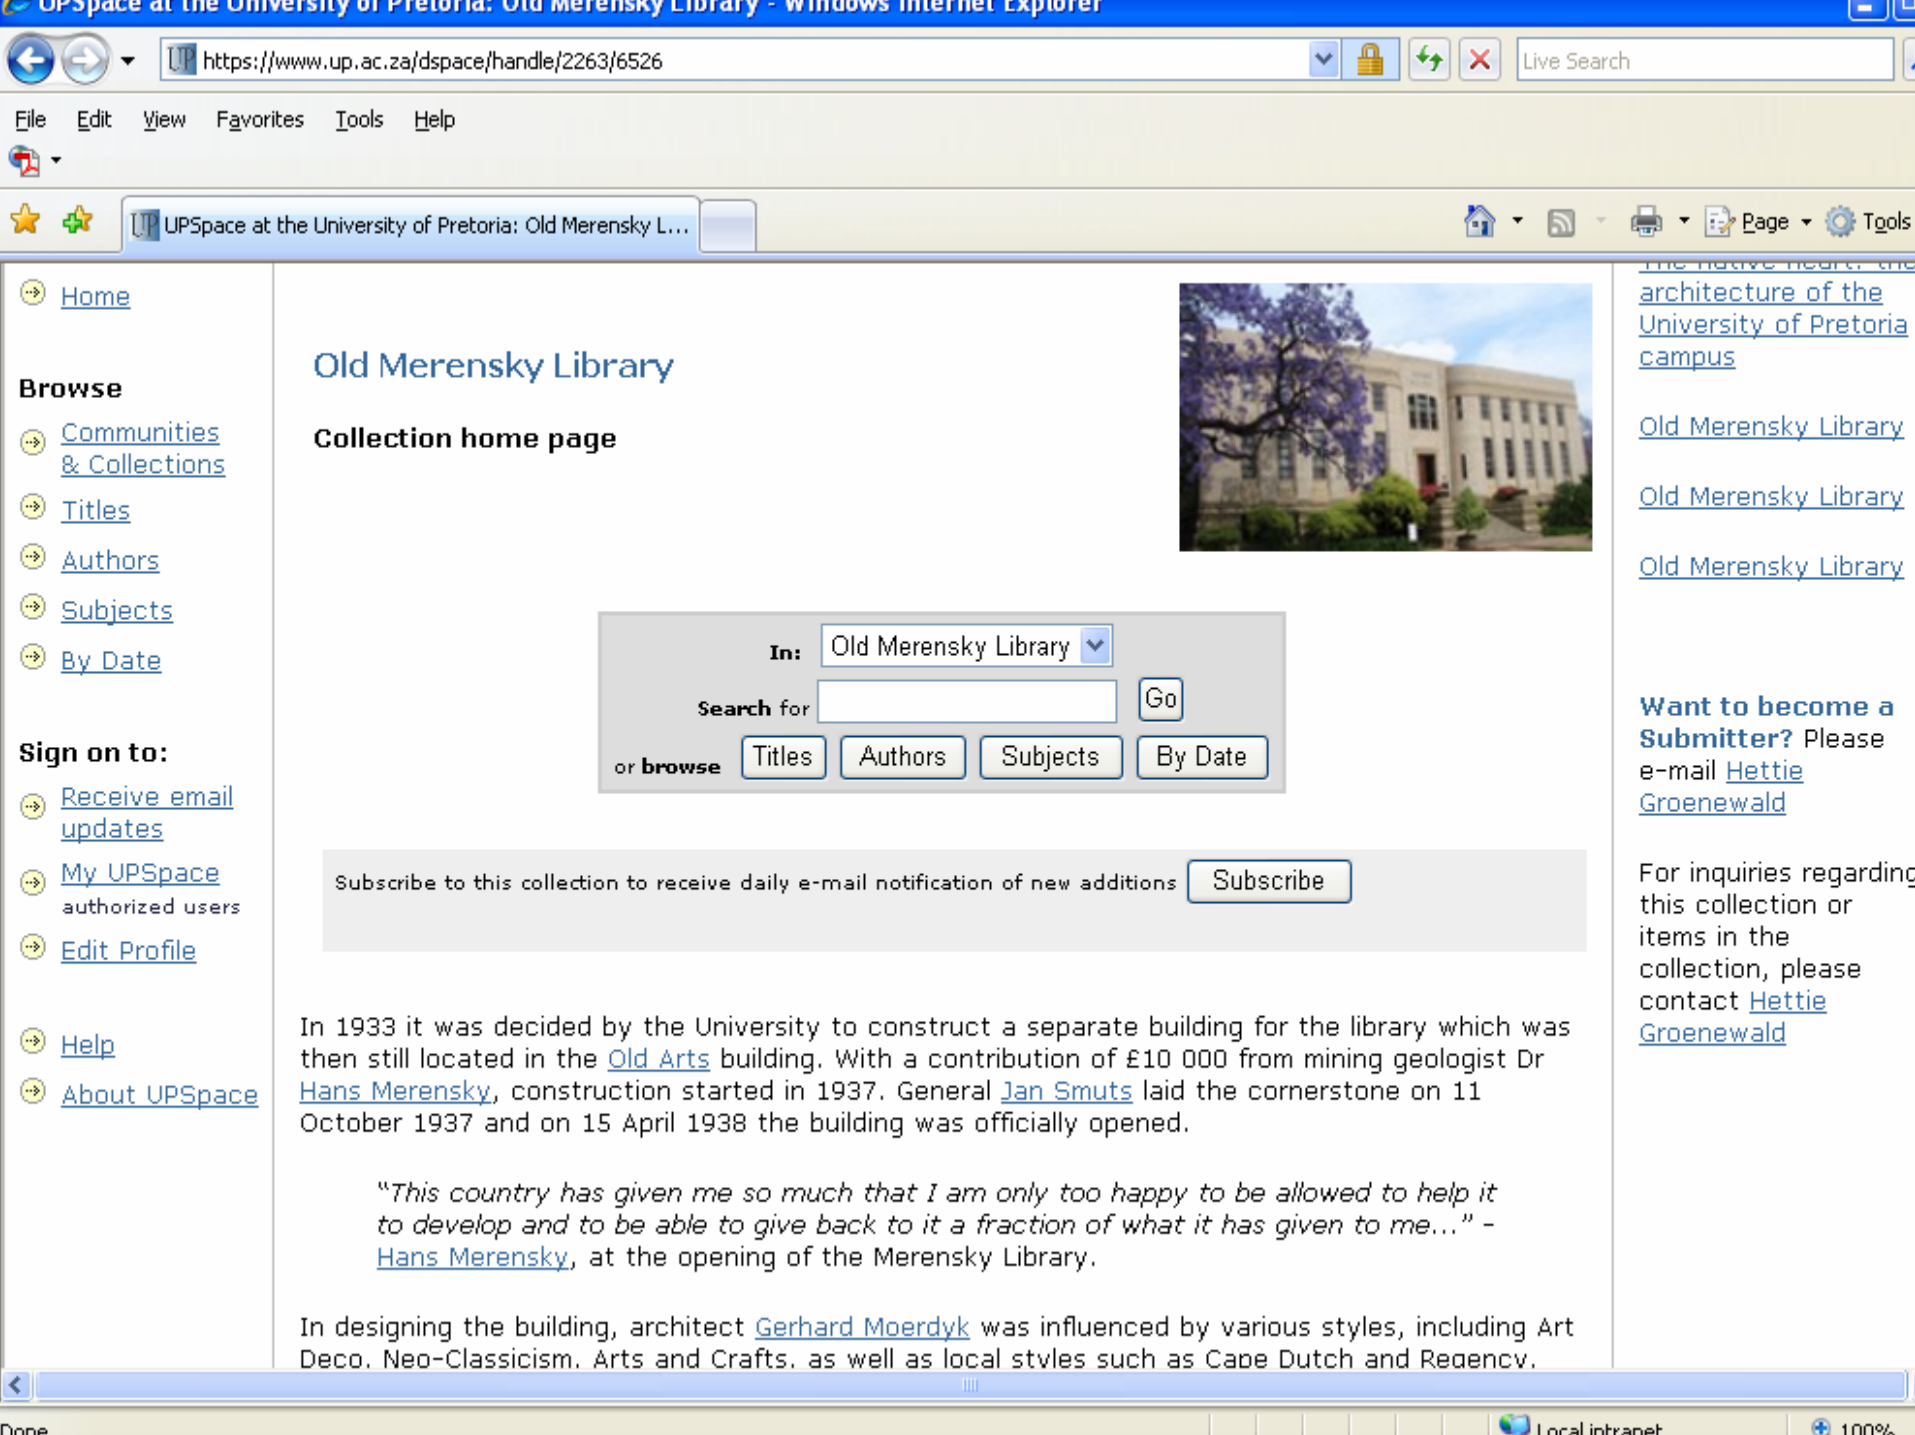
UPSpace at the University of Pretoria: Old Merensky Library - Windows Internet Explorer

https://www.up.ac.za/dspace/handle/2263/6526

Live Search

File Edit View Favorites Tools Help

UPSpace at the University of Pretoria: Old Merensky L...

Page Tools

Home

Browse

Communities & Collections

Titles

Authors

Subjects

By Date

Sign on to:

Receive email updates

My UPSpace authorized users

Edit Profile

Help

About UPSpace

Old Merensky Library

Collection home page

In: Old Merensky Library

Search for Go

or browse Titles Authors Subjects By Date

Subscribe to this collection to receive daily e-mail notification of new additions Subscribe

In 1933 it was decided by the University to construct a separate building for the library which was then still located in the Old Arts building. With a contribution of £10 000 from mining geologist Dr Hans Merensky, construction started in 1937. General Jan Smuts laid the cornerstone on 11 October 1937 and on 15 April 1938 the building was officially opened.

"This country has given me so much that I am only too happy to be allowed to help it to develop and to be able to give back to it a fraction of what it has given to me..." – Hans Merensky, at the opening of the Merensky Library.

In designing the building, architect Gerhard Moerdyk was influenced by various styles, including Art Deco, Neo-Classicism, Arts and Crafts, as well as local styles such as Cape Dutch and Regency.

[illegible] architecture of the University of Pretoria campus

Old Merensky Library

Old Merensky Library

Old Merensky Library

Want to become a Submitter? Please e-mail Hettie Groenewald

For inquiries regarding this collection or items in the collection, please contact Hettie Groenewald

Done

Local intranet

100%